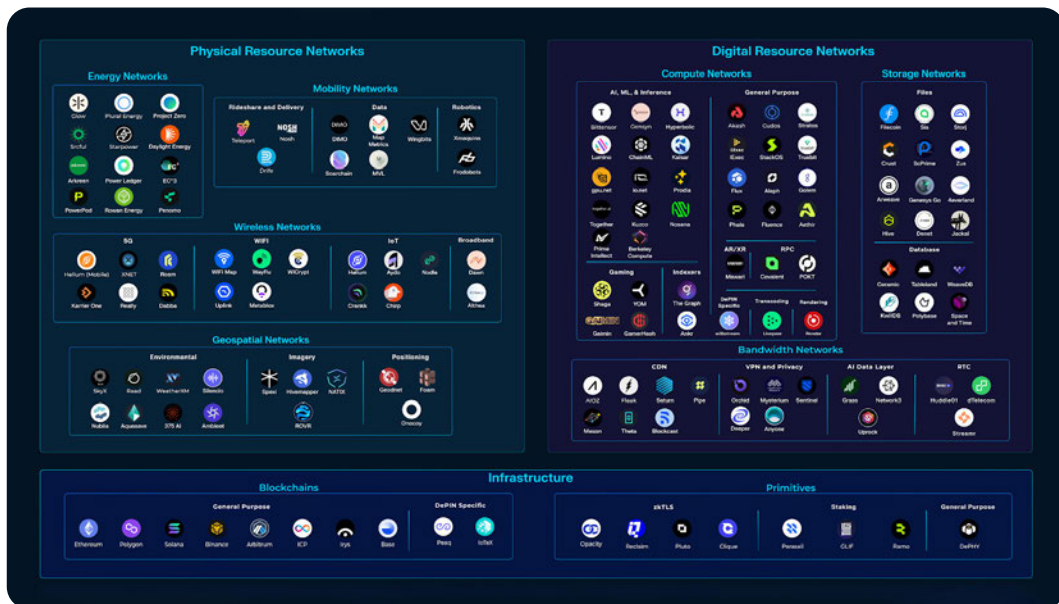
Physical Resource Networks

Energy Networks

Glow
Plural Energy
Project Zero
Srcful
Starpower
Daylight Energy
Arkreen
Power Ledger
EC³
PowerPod
Rowan Energy
Penomo

Mobility Networks

Rideshare and Delivery
Teleport
Nosh
Drife

Data
DIMO
Map Metrics
Wingbits
Soarchain
MVL

Robotics
Xmaquina
Frodobots

Wireless Networks

5G
Helium (Mobile)
XNET
Roam
Karrier One
Really
Dabba

WIFI
WiFi Map
WayRu
WiCrypt
Uplink
Metablox

IoT
Helium
Ayllo
Nodle
Crankk
Chirp

Broadband
Dawn
Althea

Geospatial Networks

Environmental
SkyX
Read
WeatherXM
Silencio
Nubila
Aquasave
375 AI
Ambient

Imagery
Spexi
Hivemapper
NATIX
ROVR

Positioning
Geodnet
Foam
Onocoy

Digital Resource Networks

Compute Networks

AI, ML, & Inference
Bittensor
Gensyn
Hyperbolic
Lumino
ChainML
Kaisar
gpu.net
io.net
Prodia
Together
Kuzco
Nosana
Prime Intellect
Berkeley Compute

General Purpose
Akash
Cudos
Stratos
iExec
StackOS
Truebit
Flux
Aleph
Golem
Phala
Fluence
Aethir

AR/XR
Mawari

RPC
Covalent
POKT

Gaming
Shaga
YOM
Gaimin
GameHash

Indexers
The Graph
DePIN Specific
Ankr

Transcoding
w3bstream
Livepeer

Rendering
Render

Storage Networks

Files
Filecoin
Sia
Storj
Crust
ScPrime
Zus
Arweave
Genesys Go
Aleverland
Hive
Donet
Jackal

Database
Ceramic
Tableland
WeaveDB
KwilDB
Polybase
Space and Time

Bandwidth Networks

CDN
AIOZ
Fleek
Saturn
Pipe
Meson
Theta
Blockcast

VPN and Privacy
Orchid
Mysterium
Sentinel
Deeper
Anyone

AI Data Layer
Grass
Network3
Uprock

RTC
Huddle01
dTelecom
Streamr

Infrastructure

Blockchains

General Purpose
Ethereum
Polygon
Solana
Binance
Arbitrum
ICP
Irys
Base

DePIN Specific
Peaq
IoTeX

Primitives

zkTLS
Opacity
Reclaim
Pluto
Clique

Staking
Parasail
GLIF
Ramo

General Purpose
DePHY